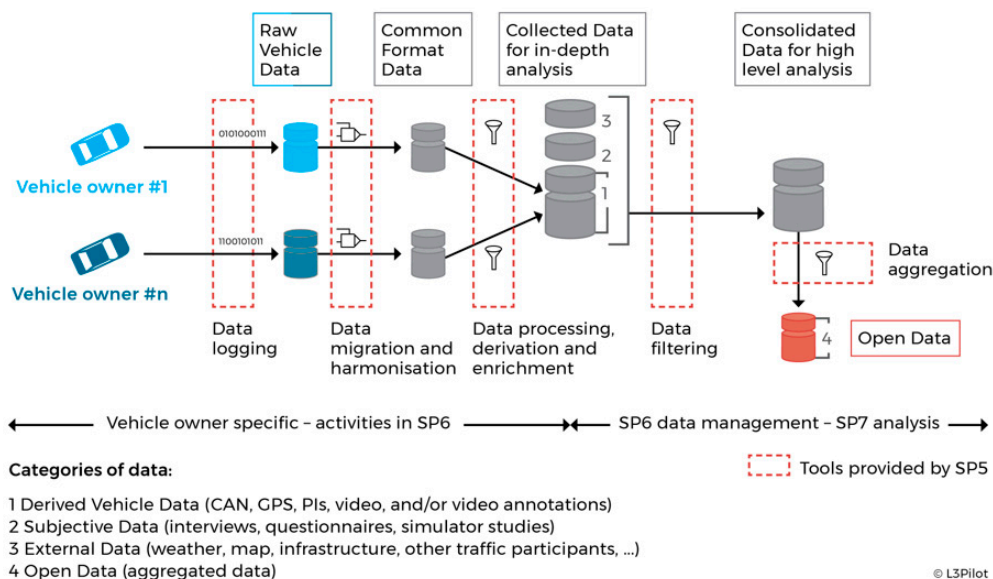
Raw Vehicle Data

Common Format Data

Collected Data for in-depth analysis

Consolidated Data for high level analysis

0101000111

1100101011

Vehicle owner #1

Vehicle owner #n

3

2

1

4

Data aggregation

Open Data

Data logging

Data migration and harmonisation

Data processing, derivation and enrichment

Data filtering

Vehicle owner specific – activities in SP6

SP6 data management – SP7 analysis

Categories of data:

Tools provided by SP5

1 Derived Vehicle Data (CAN, GPS, PIs, video, and/or video annotations)
2 Subjective Data (interviews, questionnaires, simulator studies)
3 External Data (weather, map, infrastructure, other traffic participants, ...)
4 Open Data (aggregated data)

© L3Pilot